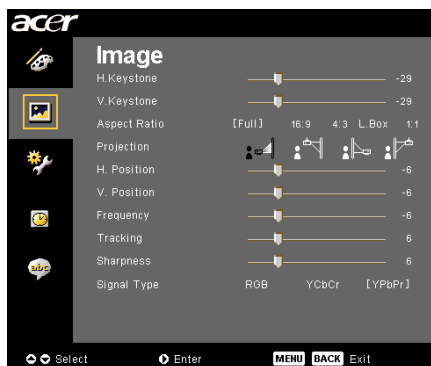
acer

Image

H.Keystone -29

V.Keystone -29

Aspect Ratio [Full] 16:9 4:3 L.Box 1:1

Projection

H. Position -6

V. Position -6

Frequency -6

Tracking 6

Sharpness 6

Signal Type RGB YCbCr [YPbPr]

abc

Select Enter MENU BACK Exit